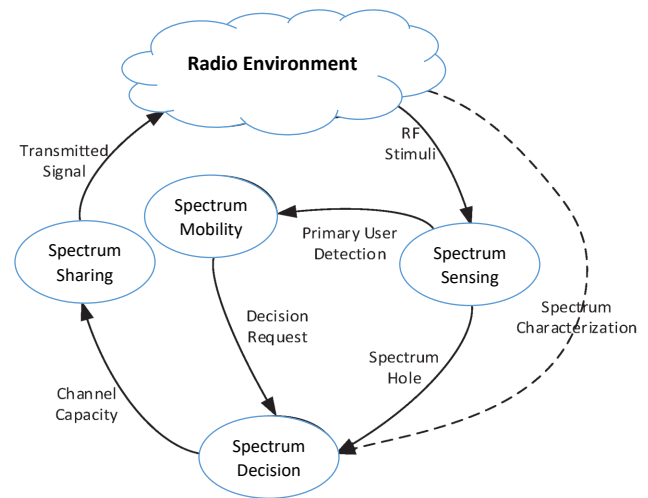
Radio Environment

Transmitted Signal

RF Stimuli

Spectrum Mobility

Primary User Detection

Spectrum Sensing

Spectrum Sharing

Decision Request

Spectrum Characterization

Spectrum Hole

Channel Capacity

Spectrum Decision